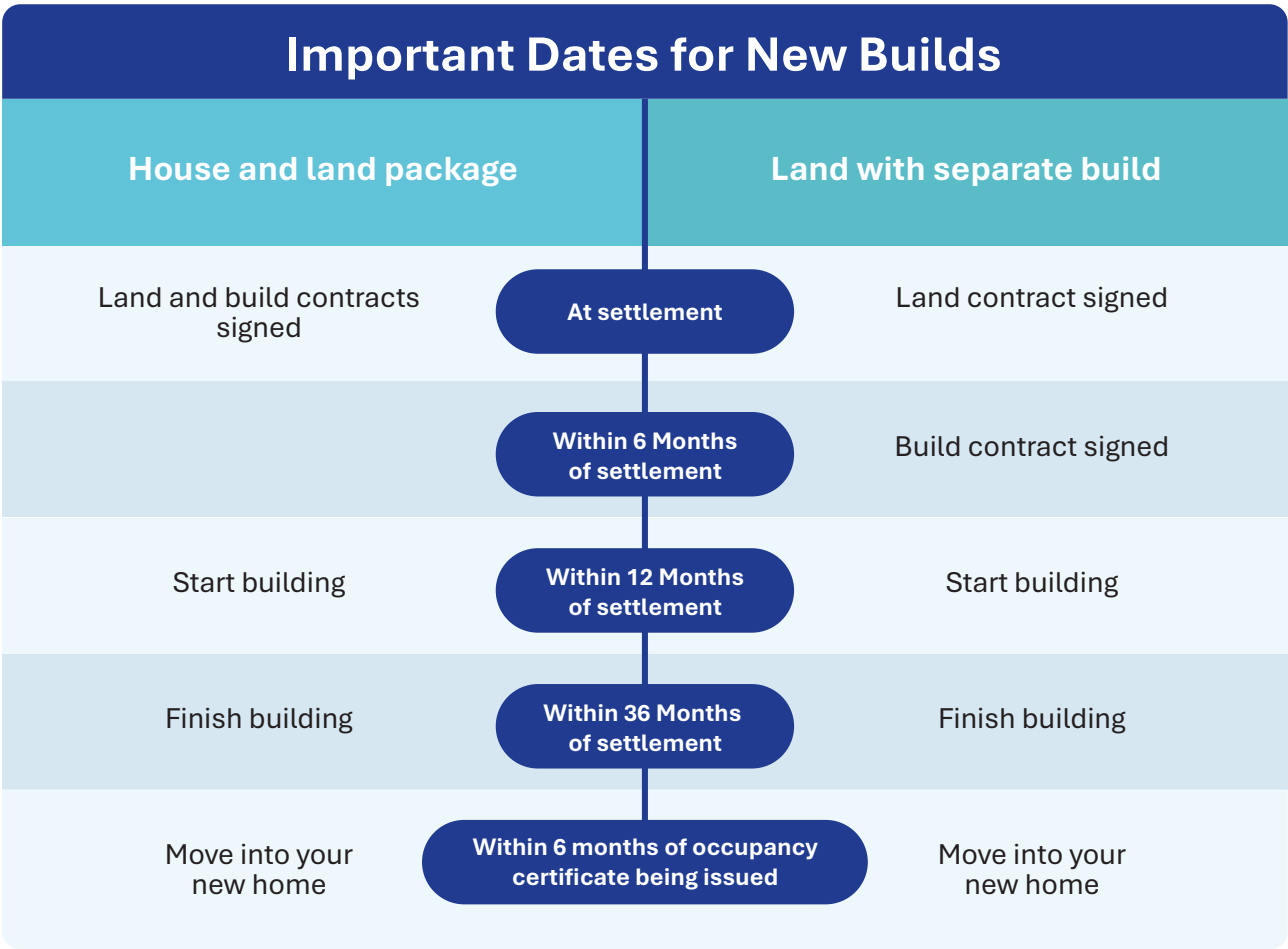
Important Dates for New Builds

| House and land package | | Land with separate build |
|---|---|---|
| Land and build contracts signed | At settlement | Land contract signed |
| | Within 6 Months of settlement | Build contract signed |
| Start building | Within 12 Months of settlement | Start building |
| Finish building | Within 36 Months of settlement | Finish building |
| Move into your new home | Within 6 months of occupancy certificate being issued | Move into your new home |